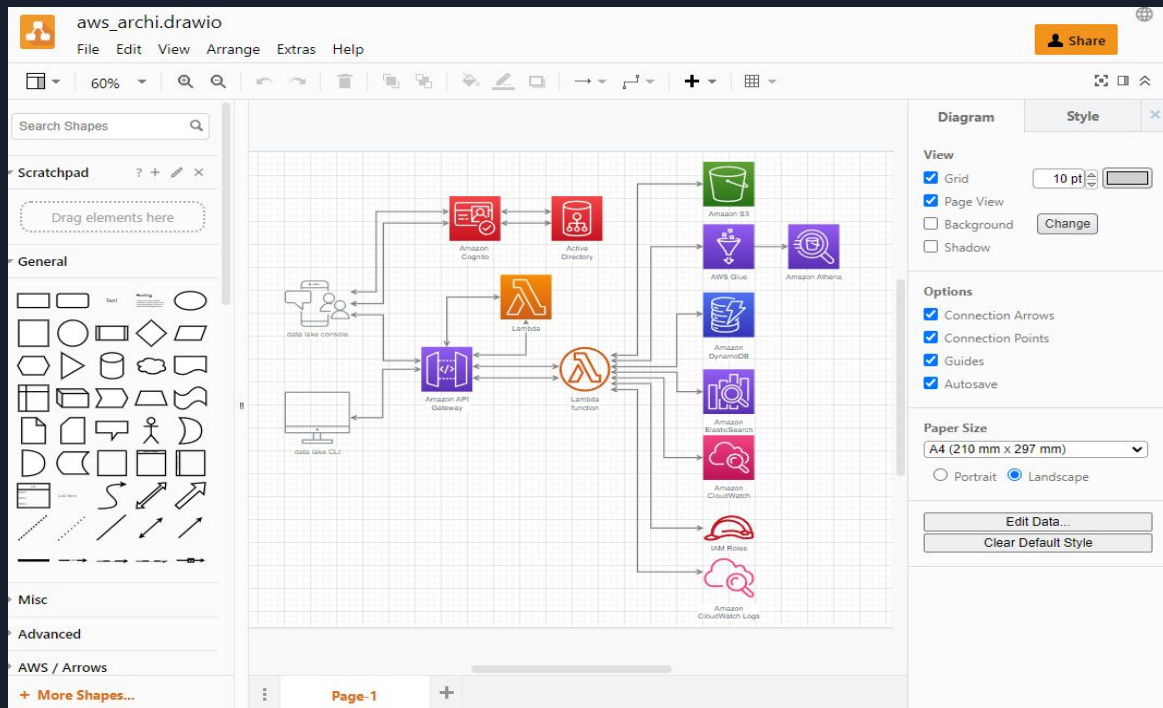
aws_archi.drawio

File Edit View Arrange Extras Help

Share

60%

Search Shapes

Scratchpad

Drag elements here

General

Text

Heading

Misc

Advanced

AWS / Arrows

+ More Shapes...

Amazon Cognito

Active Directory

Amazon S3

AWS Glue

Amazon Athena

data lake console

Lambda

Amazon DynamoDB

Amazon API Gateway

Lambda function

Amazon ElasticSearch

data lake CLI

Amazon CloudWatch

IAM Roles

Amazon CloudWatch Logs

Page-1

Diagram

Style

View

Grid

10 pt

Page View

Background

Change

Shadow

Options

Connection Arrows

Connection Points

Guides

Autosave

Paper Size

A4 (210 mm x 297 mm)

Portrait

Landscape

Edit Data...

Clear Default Style